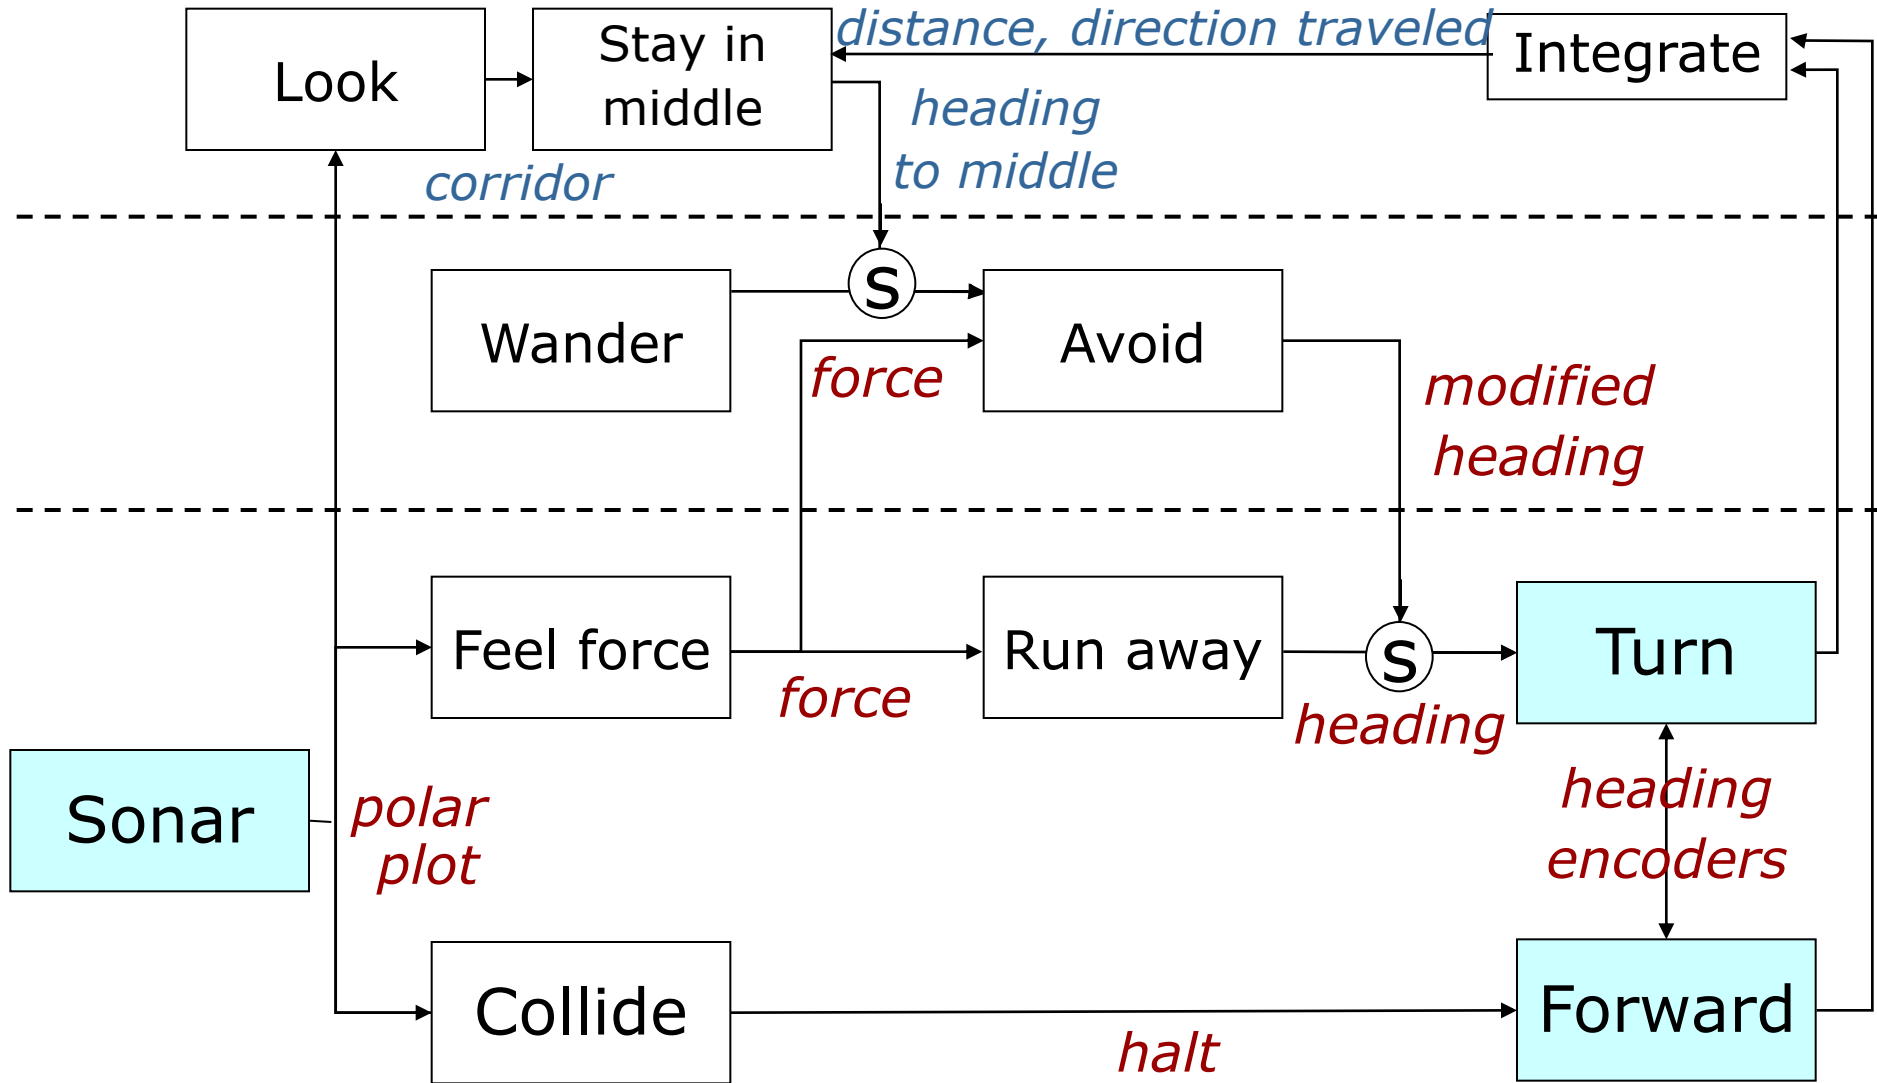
Look

Stay in middle

distance, direction traveled

Integrate

heading to middle

corridor

Wander

S

Avoid

force

modified heading

Feel force

Run away

S

Turn

force

heading

Sonar

polar plot

heading encoders

Collide

Forward

halt